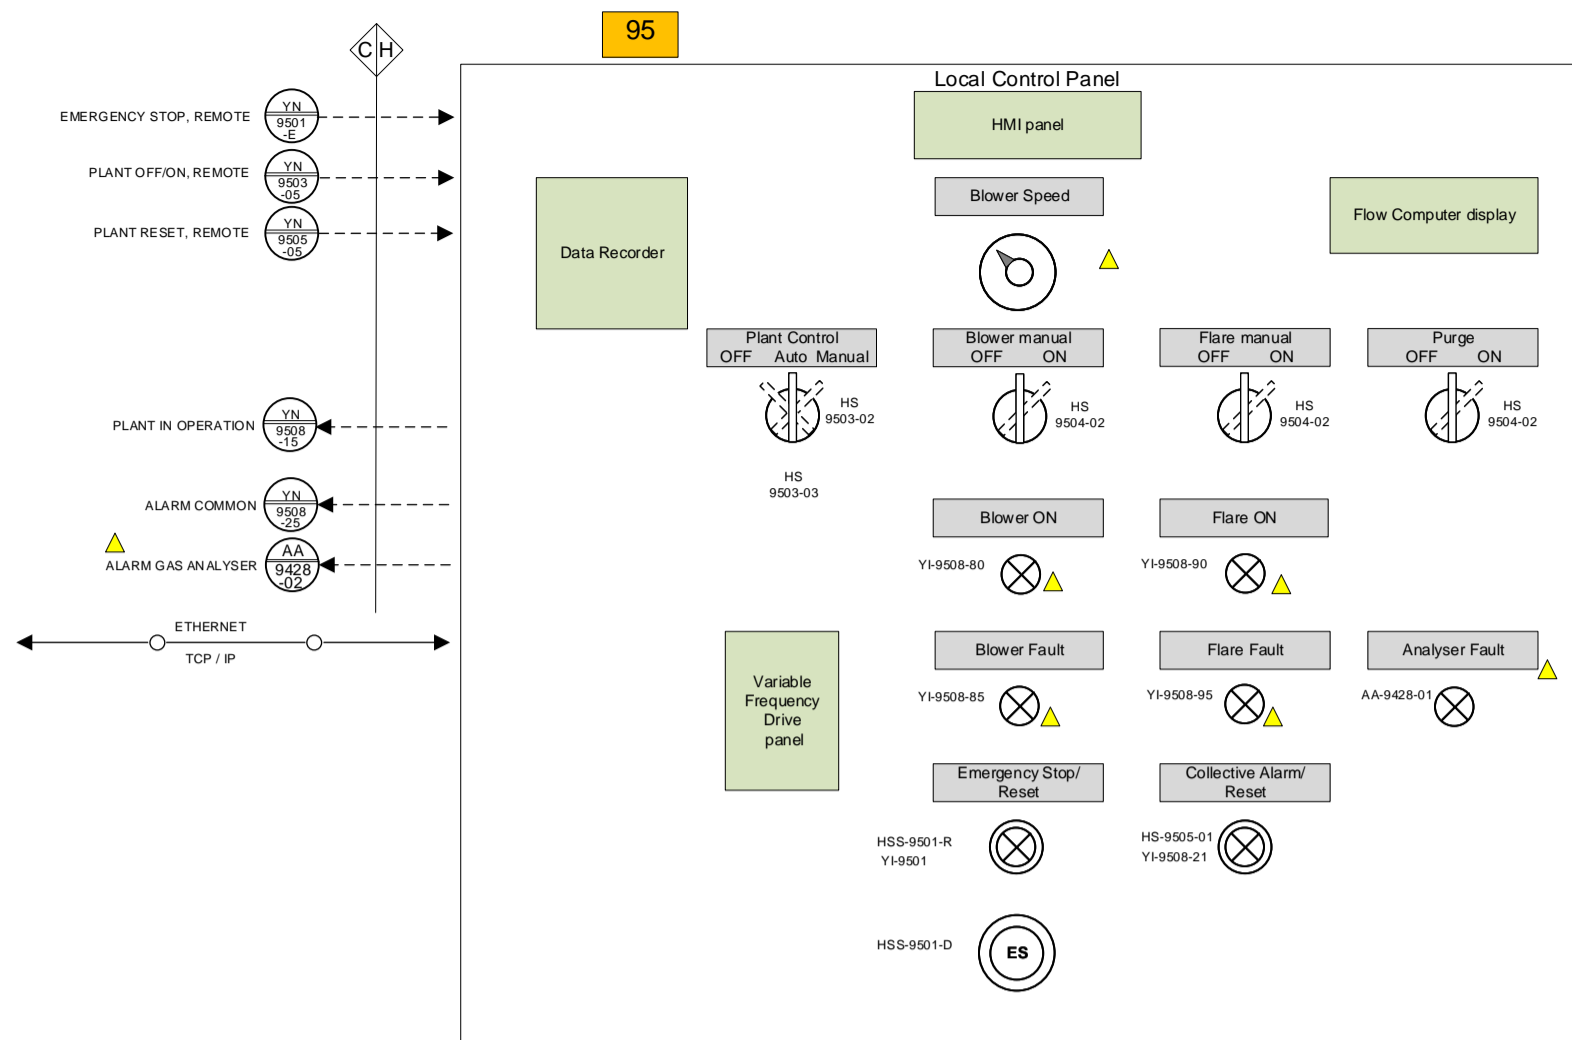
95

C H

EMERGENCY STOP, REMOTE
YN 9501 -E

PLANT OFF/ON, REMOTE
YN 9503 -05

PLANT RESET, REMOTE
YN 9505 -05

PLANT IN OPERATION
YN 9508 -15

ALARM COMMON
YN 9508 -25

ALARM GAS ANALYSER
AA 9428 -02

ETHERNET
TCP / IP

Local Control Panel

HMI panel

Data Recorder

Blower Speed

Flow Computer display

Plant Control
OFF Auto Manual
HS 9503-02
HS 9503-03

Blower manual
OFF ON
HS 9504-02

Flare manual
OFF ON
HS 9504-02

Purge
OFF ON
HS 9504-02

Blower ON
YI-9508-80

Flare ON
YI-9508-90

Variable Frequency Drive panel

Blower Fault
YI-9508-85

Flare Fault
YI-9508-95

Analyser Fault
AA-9428-01

Emergency Stop/ Reset
HSS-9501-R
YI-9501

Collective Alarm/ Reset
HS-9505-01
YI-9508-21

HSS-9501-D
ES